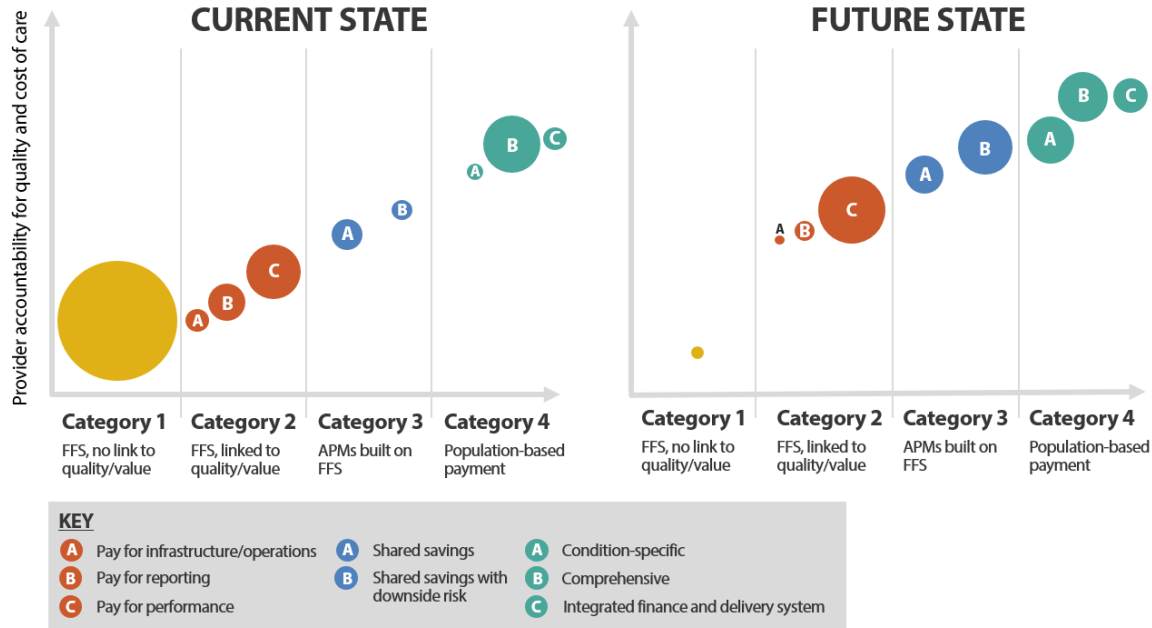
CURRENT STATE

Provider accountability for quality and cost of care

A B C A B A B C

Category 1
FFS, no link to quality/value

Category 2
FFS, linked to quality/value

Category 3
APMs built on FFS

Category 4
Population-based payment

FUTURE STATE

A B C A B A B C

Category 1
FFS, no link to quality/value

Category 2
FFS, linked to quality/value

Category 3
APMs built on FFS

Category 4
Population-based payment

KEY
A Pay for infrastructure/operations
B Pay for reporting
C Pay for performance
A Shared savings
B Shared savings with downside risk
A Condition-specific
B Comprehensive
C Integrated finance and delivery system